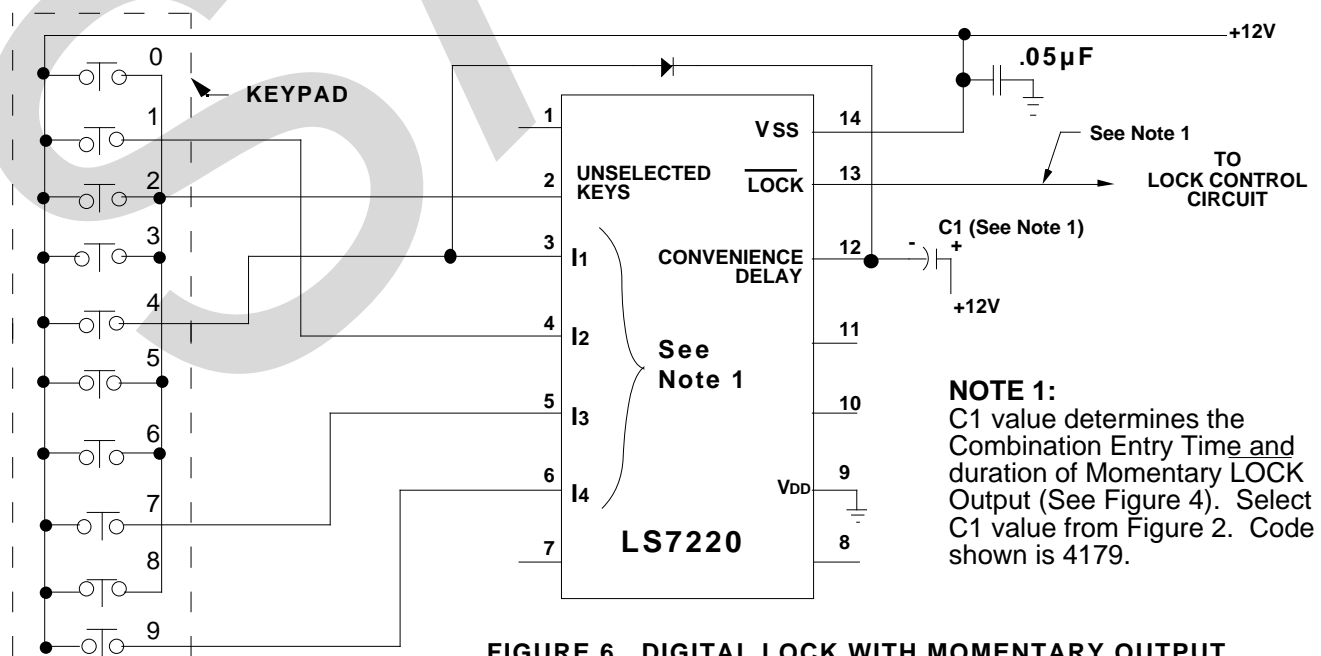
+12V

.05µF

0

KEYPAD

1

2

3

4

5

6

7

8

9

1

UNSELECTED KEYS

2

3

$I_1$

4

$I_2$

5

$I_3$

6

$I_4$

7

VSS

14

$\overline{LOCK}$

13

CONVENIENCE DELAY

12

11

10

$V_{DD}$

9

8

See Note 1

LS7220

See Note 1

TO LOCK CONTROL CIRCUIT

C1 (See Note 1)

-

+

+12V

NOTE 1:
C1 value determines the Combination Entry Time and duration of Momentary LOCK Output (See Figure 4). Select C1 value from Figure 2. Code shown is 4179.

FIGURE 6. DIGITAL LOCK WITH MOMENTARY OUTPUT